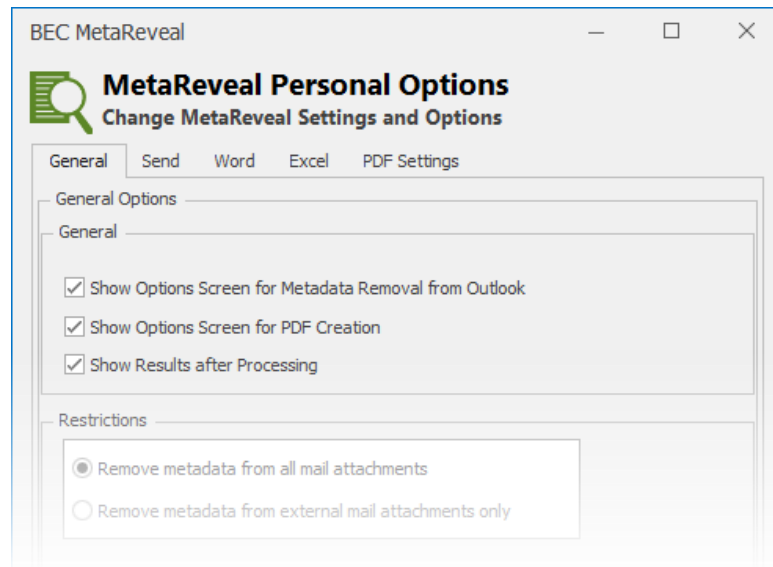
BEC MetaReveal

MetaReveal Personal Options
Change MetaReveal Settings and Options

General Send Word Excel PDF Settings

General Options

General

Show Options Screen for Metadata Removal from Outlook
Show Options Screen for PDF Creation
Show Results after Processing

Restrictions

Remove metadata from all mail attachments
Remove metadata from external mail attachments only